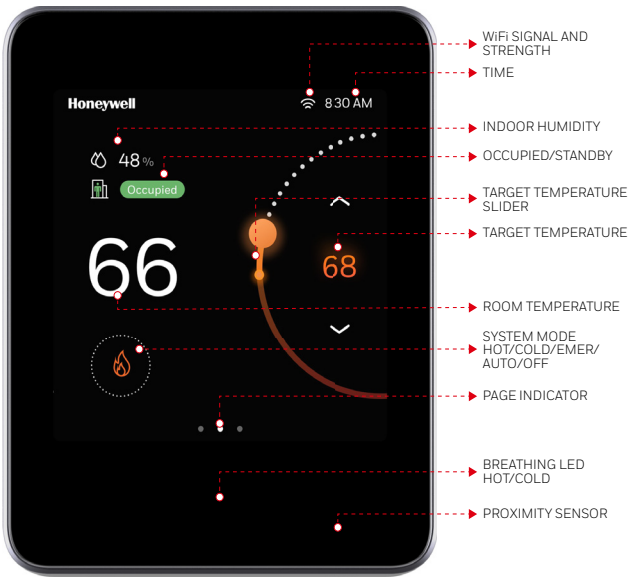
Honeywell

8:30 AM

48 %

Occupied

66

68

WiFi SIGNAL AND STRENGTH

TIME

INDOOR HUMIDITY

OCCUPIED/STANDBY

TARGET TEMPERATURE SLIDER

TARGET TEMPERATURE

ROOM TEMPERATURE

SYSTEM MODE HOT/COLD/EMER/ AUTO/OFF

PAGE INDICATOR

BREATHING LED HOT/COLD

PROXIMITY SENSOR